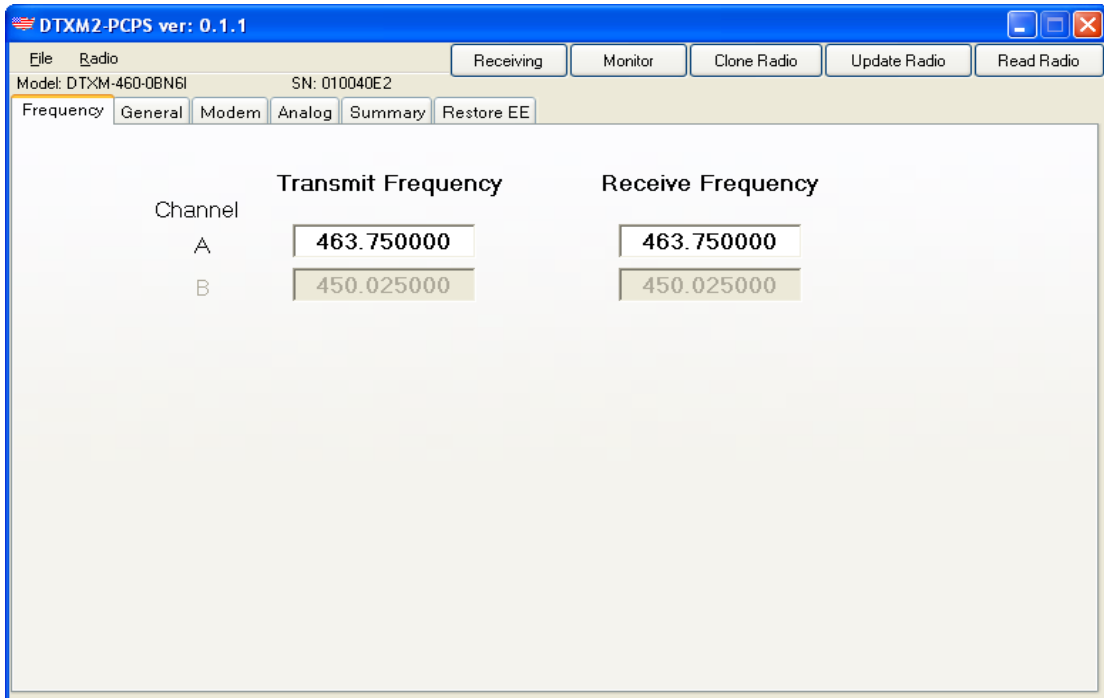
DTXM2-PCPS ver: 0.1.1

File Radio

Receiving Monitor Clone Radio Update Radio Read Radio

Model: DTXM-460-0BN6I SN: 010040E2

Frequency General Modem Analog Summary Restore EE

Transmit Frequency Receive Frequency

Channel

A 463.750000 463.750000

B 450.025000 450.025000